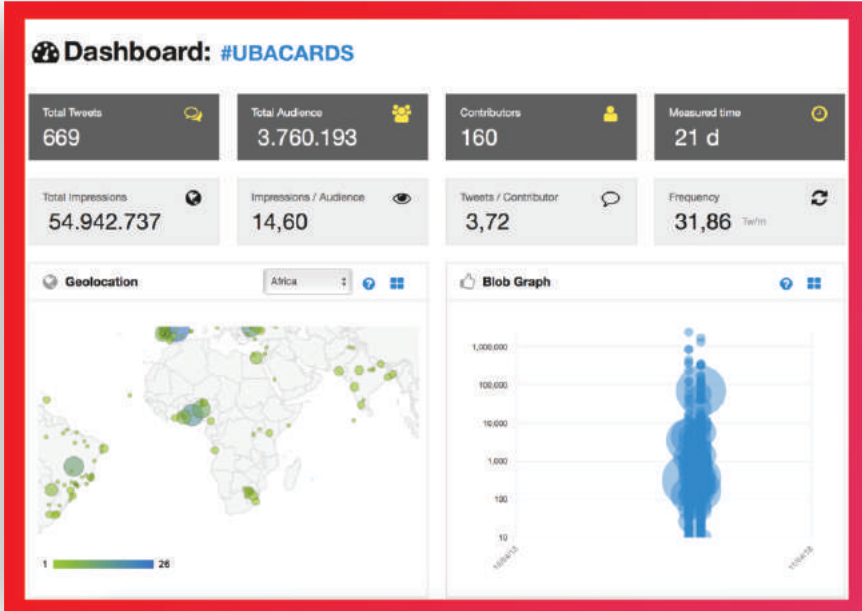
Dashboard: #UBACARDS

Total Tweets
669

Total Audience
3.760.193

Contributors
160

Measured time
21 d

Total Impressions
54.942.737

Impressions / Audience
14,60

Tweets / Contributor
3,72

Frequency
31,86 Tw/m

Geolocation
Africa

Blob Graph

1,000,000
100,000
10,000
1,000
100
10

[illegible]
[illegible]

1
26